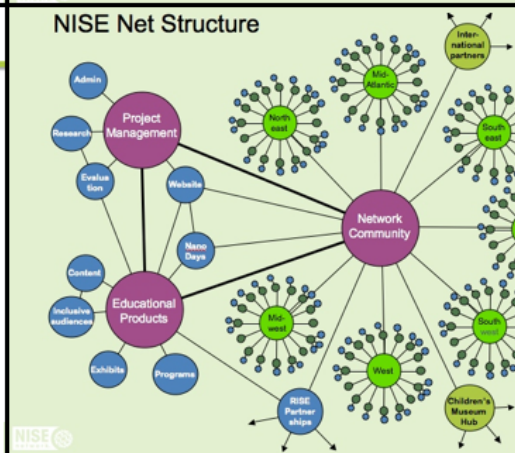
NISE Net Structure

Admin

Research

Project Management

Evaluation

Website

Nano Days

Content

Inclusive audiences

Educational Products

Exhibits

Programs

RISE Partnerships

North east

Mid-Atlantic

International partners

South east

Network Community

Mid-west

West

South west

Children's Museum Hub

NISE